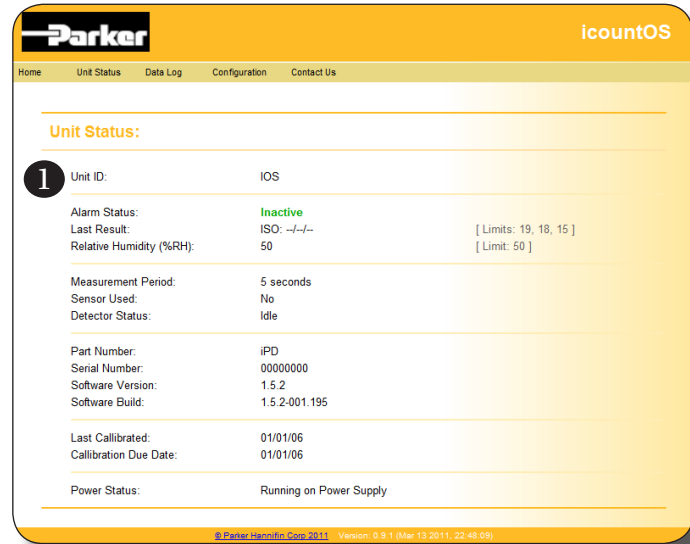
Parker

icountOS

Home Unit Status Data Log Configuration Contact Us

Unit Status:

1

| | | |
|---|---|---|
| Unit ID: | IOS | |
| Alarm Status: | Inactive | |
| Last Result: | ISO: --/--/-- | [ Limits: 19, 18, 15 ] |
| Relative Humidity (%RH): | 50 | [ Limit: 50 ] |
| Measurement Period: | 5 seconds | |
| Sensor Used: | No | |
| Detector Status: | Idle | |
| Part Number: | iPD | |
| Serial Number: | 00000000 | |
| Software Version: | 1.5.2 | |
| Software Build: | 1.5.2-001.195 | |
| Last Callibrated: | 01/01/06 | |
| Calibration Due Date: | 01/01/06 | |
| Power Status: | Running on Power Supply | |

© Parker Hannifin Corp 2011 Version: 0.9.1 (Mar 13 2011, 22:48:09)